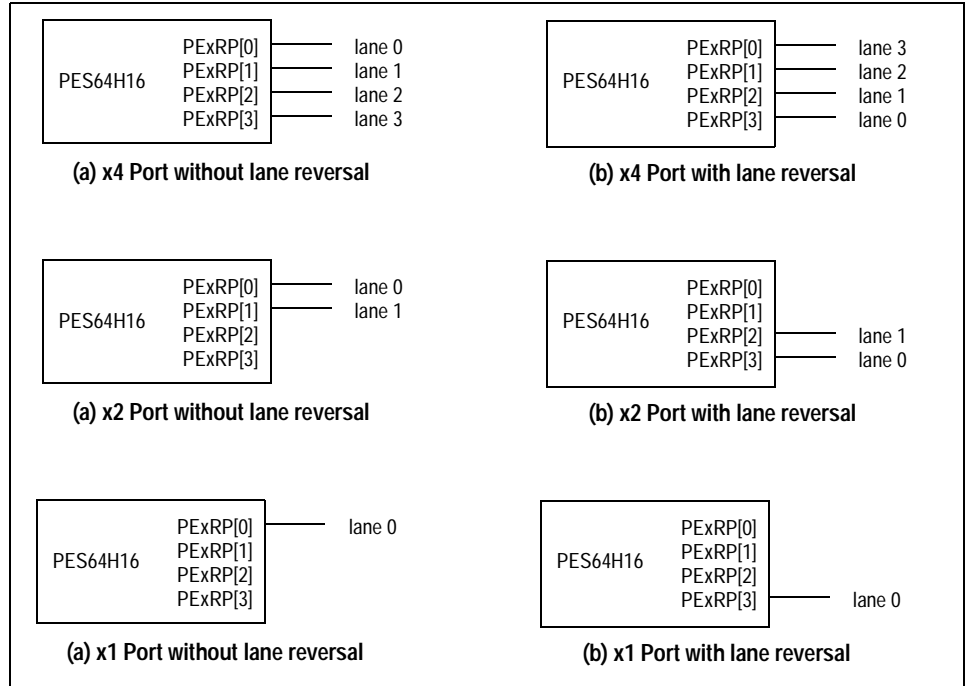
PES64H16
PExRP[0]
PExRP[1]
PExRP[2]
PExRP[3]
lane 0
lane 1
lane 2
lane 3

(a) x4 Port without lane reversal

PES64H16
PExRP[0]
PExRP[1]
PExRP[2]
PExRP[3]
lane 3
lane 2
lane 1
lane 0

(b) x4 Port with lane reversal

PES64H16
PExRP[0]
PExRP[1]
PExRP[2]
PExRP[3]
lane 0
lane 1

(a) x2 Port without lane reversal

PES64H16
PExRP[0]
PExRP[1]
PExRP[2]
PExRP[3]
lane 1
lane 0

(b) x2 Port with lane reversal

PES64H16
PExRP[0]
PExRP[1]
PExRP[2]
PExRP[3]
lane 0

(a) x1 Port without lane reversal

PES64H16
PExRP[0]
PExRP[1]
PExRP[2]
PExRP[3]
lane 0

(b) x1 Port with lane reversal